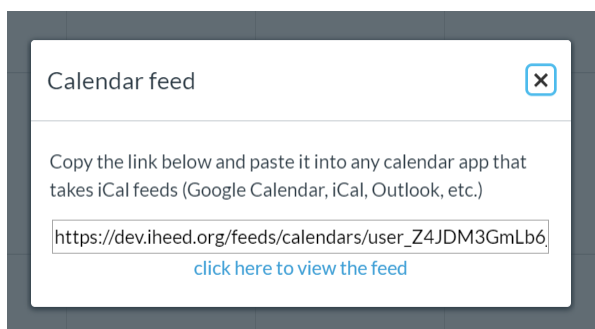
Calendar feed

×

Copy the link below and paste it into any calendar app that takes iCal feeds (Google Calendar, iCal, Outlook, etc.)

https://dev.iheed.org/feeds/calendars/user_Z4JDM3GmLb6

click here to view the feed